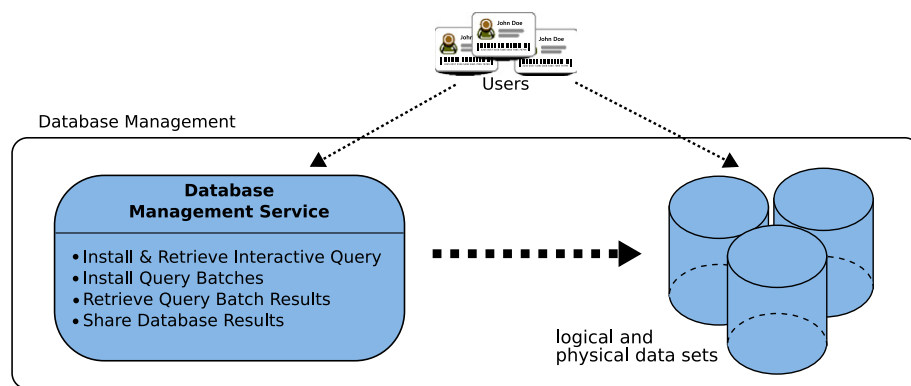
John
John Doe
John Doe
Users

Database Management

Database
Management Service

• Install & Retrieve Interactive Query
• Install Query Batches
• Retrieve Query Batch Results
• Share Database Results

logical and
physical data sets